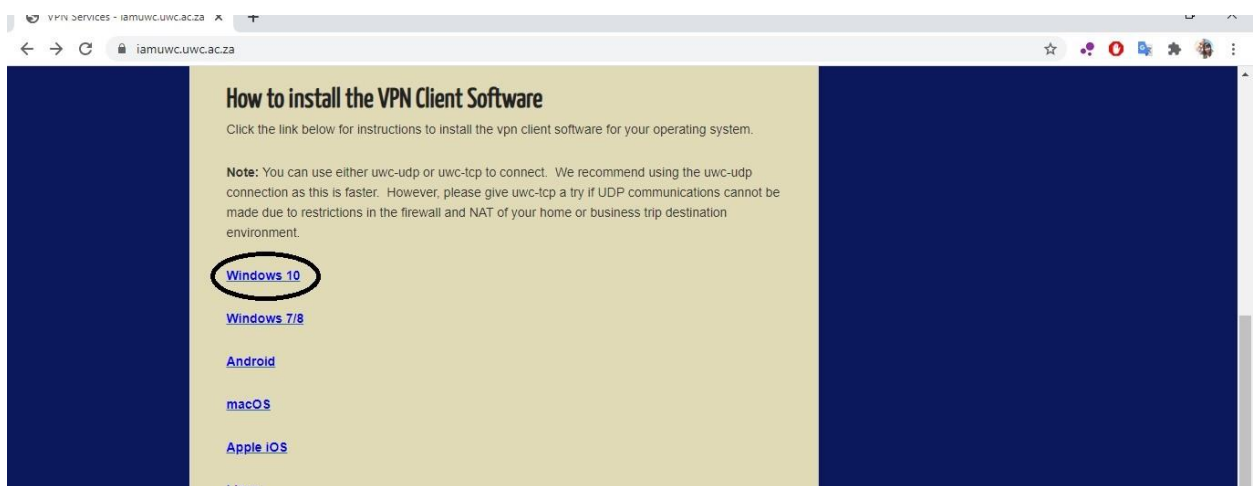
VPN Services - iamuwc.uwc.ac.za ×

iamuwc.uwc.ac.za

How to install the VPN Client Software

Click the link below for instructions to install the vpn client software for your operating system.

Note: You can use either uwc-udp or uwc-tcp to connect. We recommend using the uwc-udp connection as this is faster. However, please give uwc-tcp a try if UDP communications cannot be made due to restrictions in the firewall and NAT of your home or business trip destination environment.

Windows 10

Windows 7/8

Android

macOS

Apple iOS